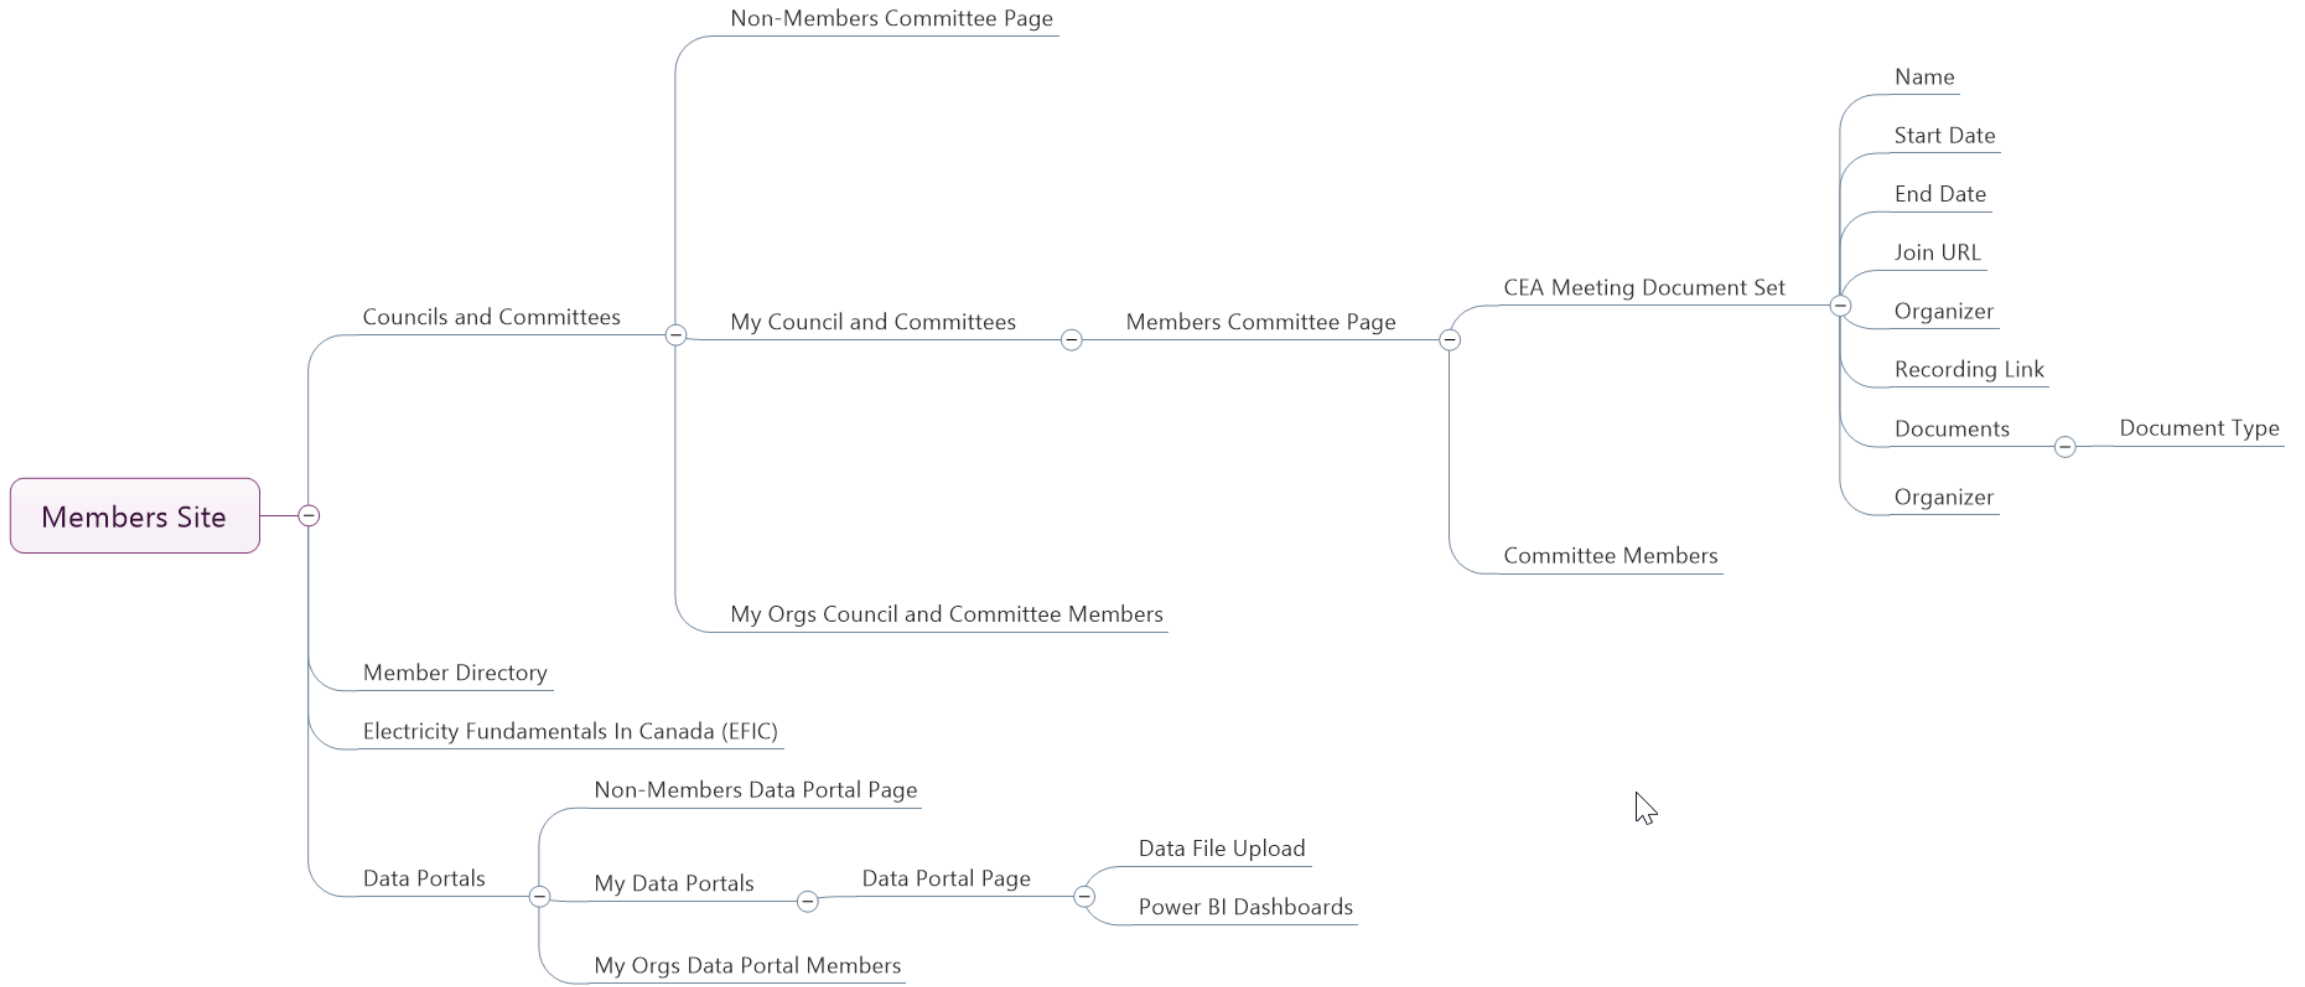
Members Site

Councils and Committees

Non-Members Committee Page

My Council and Committees

Members Committee Page

CEA Meeting Document Set

Name

Start Date

End Date

Join URL

Organizer

Recording Link

Documents

Document Type

Organizer

Committee Members

My Orgs Council and Committee Members

Member Directory

Electricity Fundamentals In Canada (EFIC)

Data Portals

Non-Members Data Portal Page

My Data Portals

Data Portal Page

Data File Upload

Power BI Dashboards

My Orgs Data Portal Members